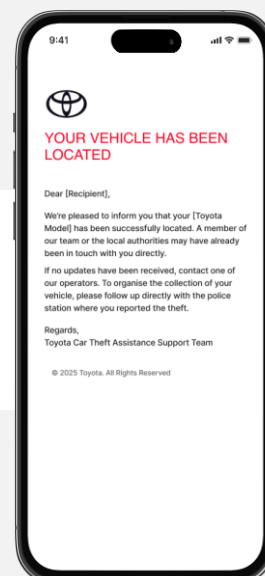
9:41

YOUR VEHICLE HAS BEEN LOCATED

Dear [Recipient],

We're pleased to inform you that your [Toyota Model] has been successfully located. A member of our team or the local authorities may have already been in touch with you directly.

If no updates have been received, contact one of our operators. To organise the collection of your vehicle, please follow up directly with the police station where you reported the theft.

Regards,
Toyota Car Theft Assistance Support Team

© 2025 Toyota. All Rights Reserved